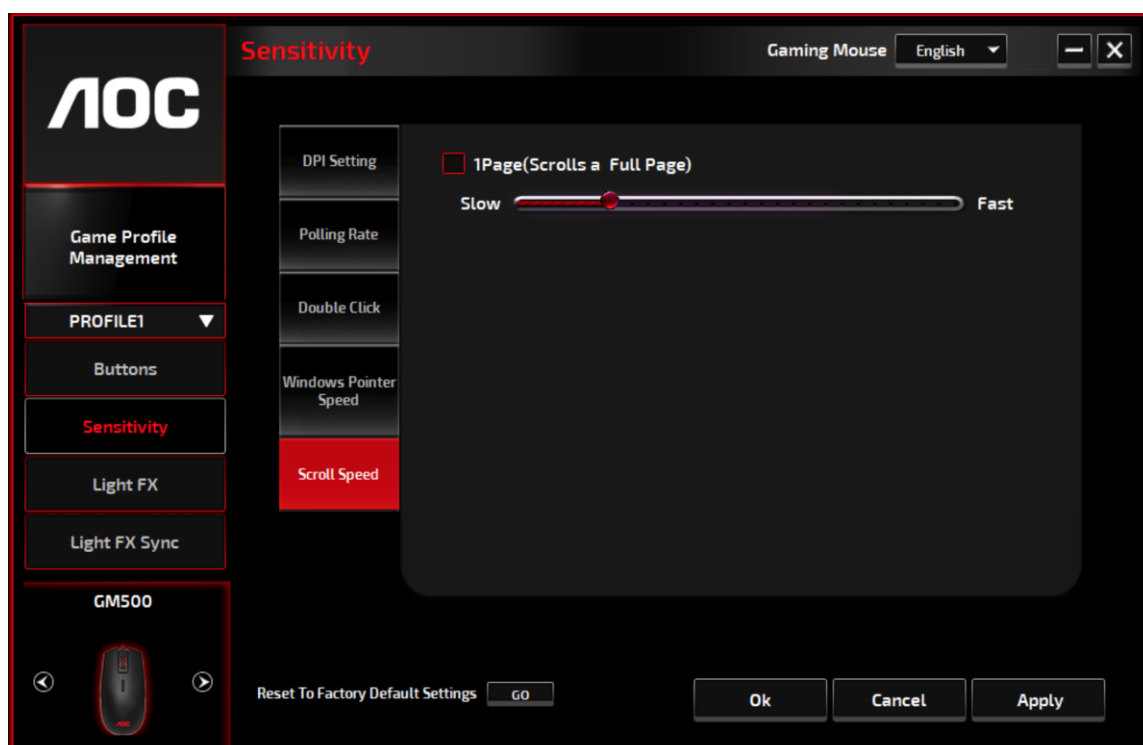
AOC

Sensitivity

Gaming Mouse English

Game Profile Management

PROFILE1

Buttons

Sensitivity

Light FX

Light FX Sync

GM500

DPI Setting

Polling Rate

Double Click

Windows Pointer Speed

Scroll Speed

1Page(Scrolls a Full Page)

Slow Fast

Reset To Factory Default Settings GO

Ok Cancel Apply